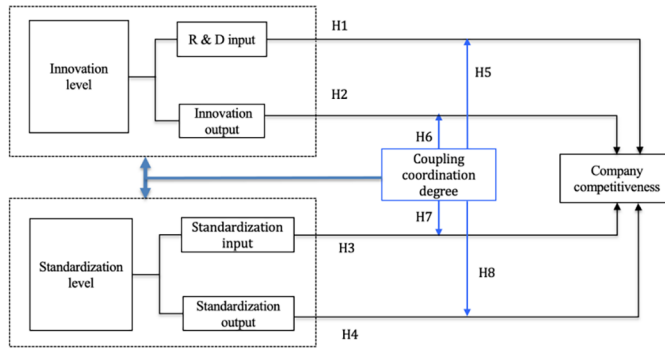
Innovation level

R & D input

Innovation output

H1

H2

H5

H6

Coupling coordination degree

H7

H8

Company competitiveness

Standardization level

Standardization input

Standardization output

H3

H4